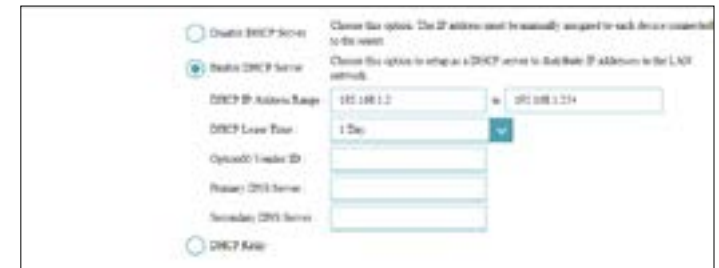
Disable DHCP Server — Choose this option. The IP address must be manually assigned to each device connected to the router.

Enable DHCP Server — Choose this option to setup as a DHCP server to distribute IP addresses to the LAN network.

DHCP IP Address Range: 192.168.1.2 to 192.168.1.254

DHCP Lease Time: 1 Day

Option60 Vendor ID

Primary DNS Server

Secondary DNS Server

DHCP Relay